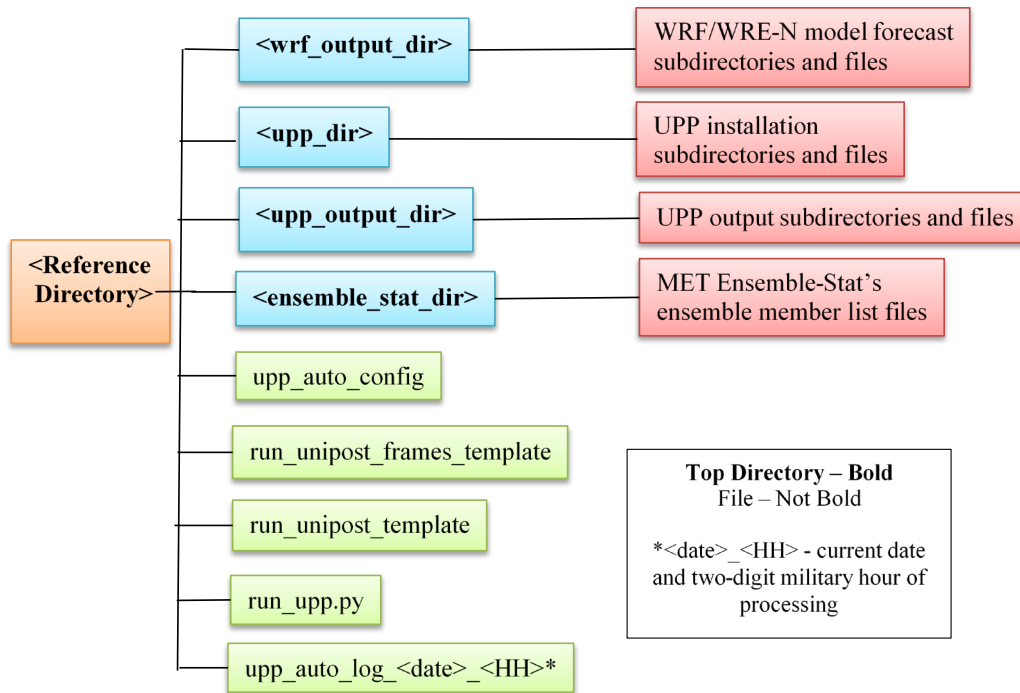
<Reference Directory>

<wrf_output_dir>

WRF/WRE-N model forecast subdirectories and files

<upp_dir>

UPP installation subdirectories and files

<upp_output_dir>

UPP output subdirectories and files

<ensemble_stat_dir>

MET Ensemble-Stat's ensemble member list files

upp_auto_config

run_unipost_frames_template

run_unipost_template

run_upp.py

upp_auto_log_<date>_<HH>*

Top Directory – Bold
File – Not Bold

*<date>_<HH> - current date and two-digit military hour of processing